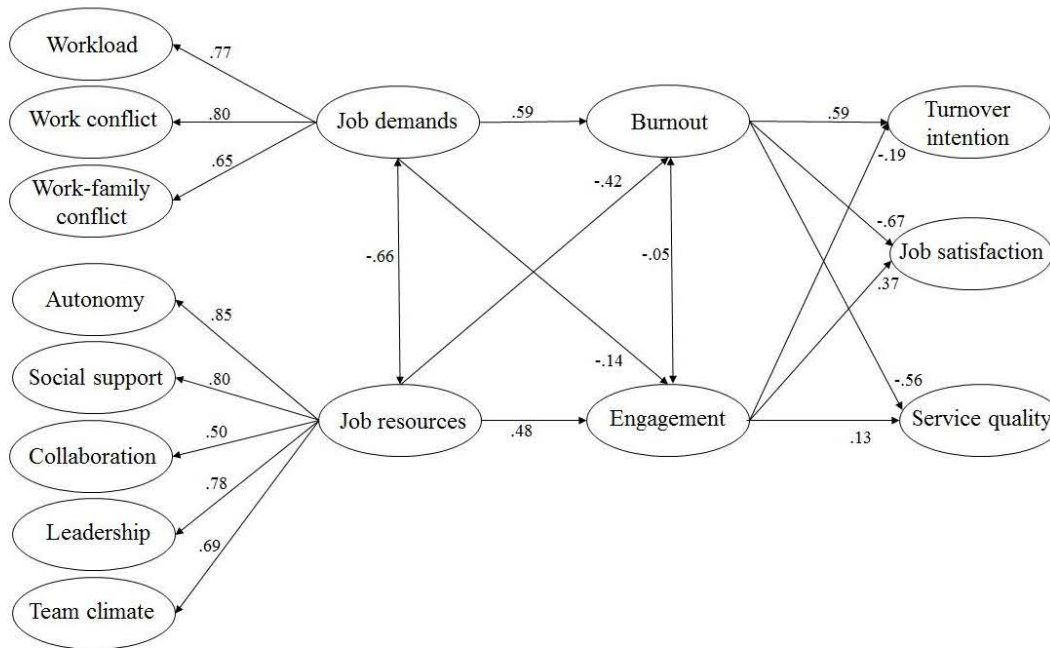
Workload

.77

Work conflict

.80

.65

Work-family conflict

Job demands

.59

Burnout

.59

Turnover intention

-.19

-.42

-.66

-.05

-.67

Job satisfaction

.37

Autonomy

.85

Social support

.80

Collaboration

.50

Leadership

.78

.69

Team climate

Job resources

-.14

.48

Engagement

-.56

Service quality

.13